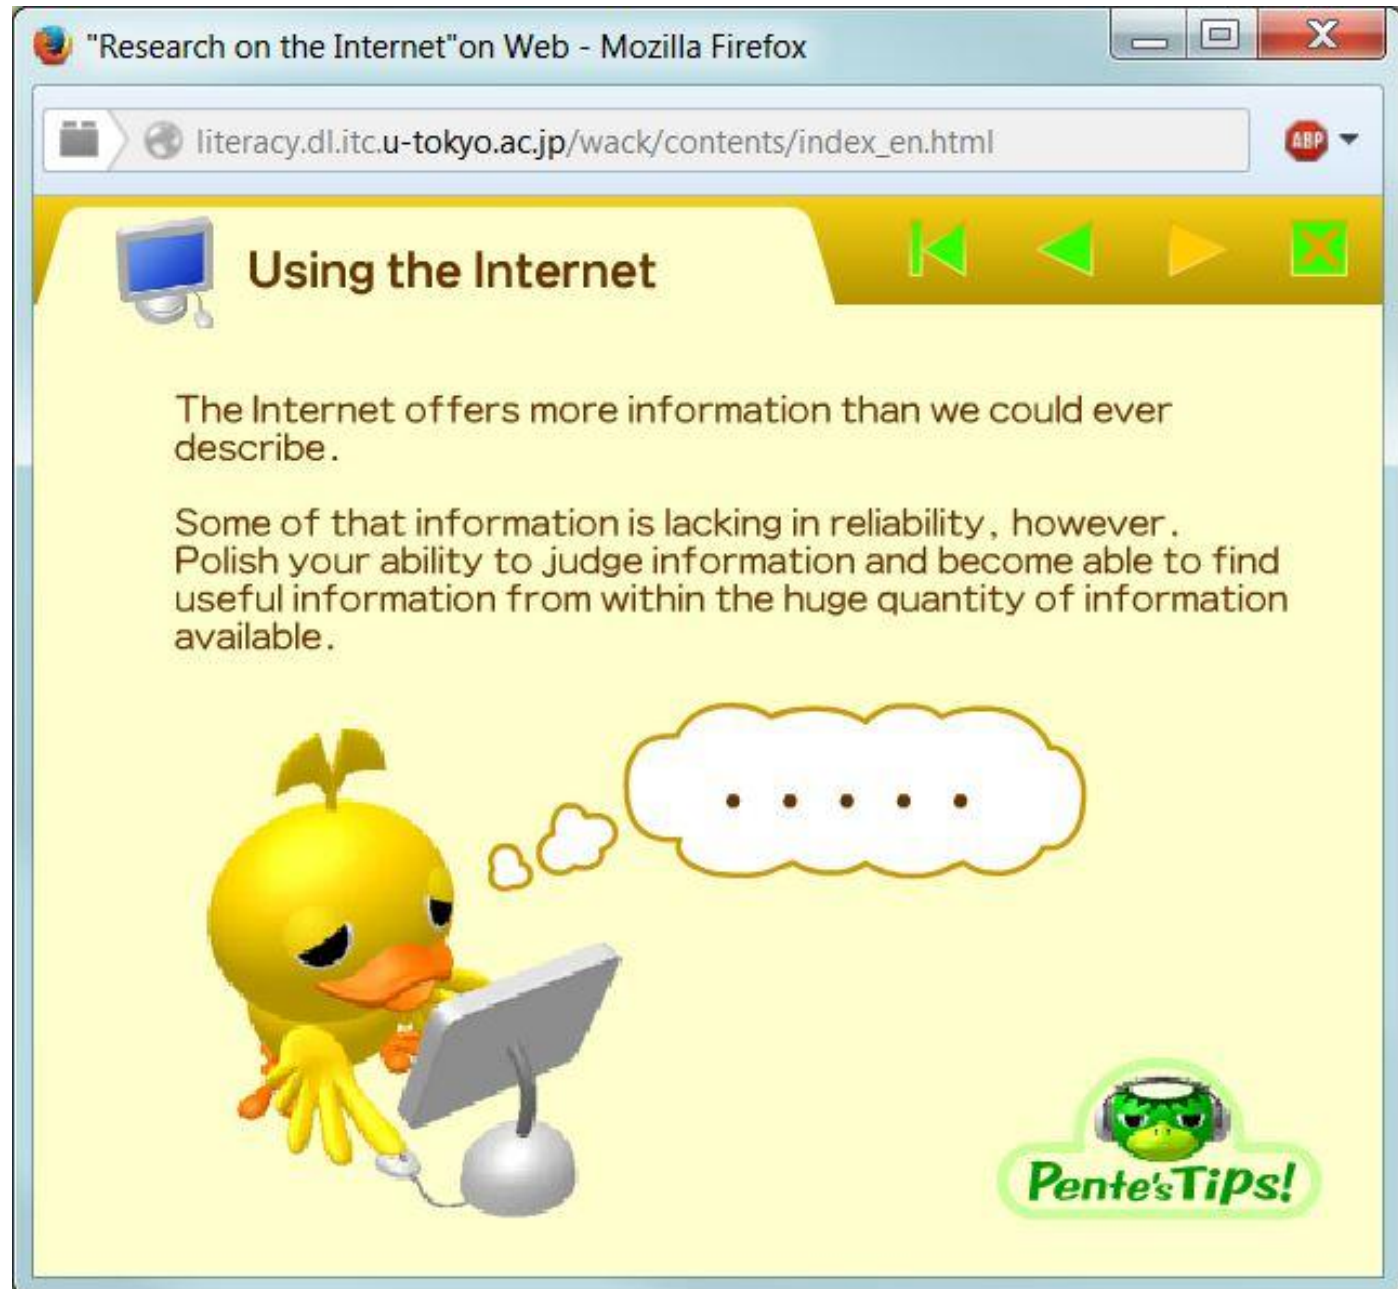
"Research on the Internet"on Web - Mozilla Firefox

literacy.dl.itc.u-tokyo.ac.jp/wack/contents/index_en.html

ABP

Using the Internet

The Internet offers more information than we could ever describe.

Some of that information is lacking in reliability, however. Polish your ability to judge information and become able to find useful information from within the huge quantity of information available.

. . . . .

Pente's Tips!